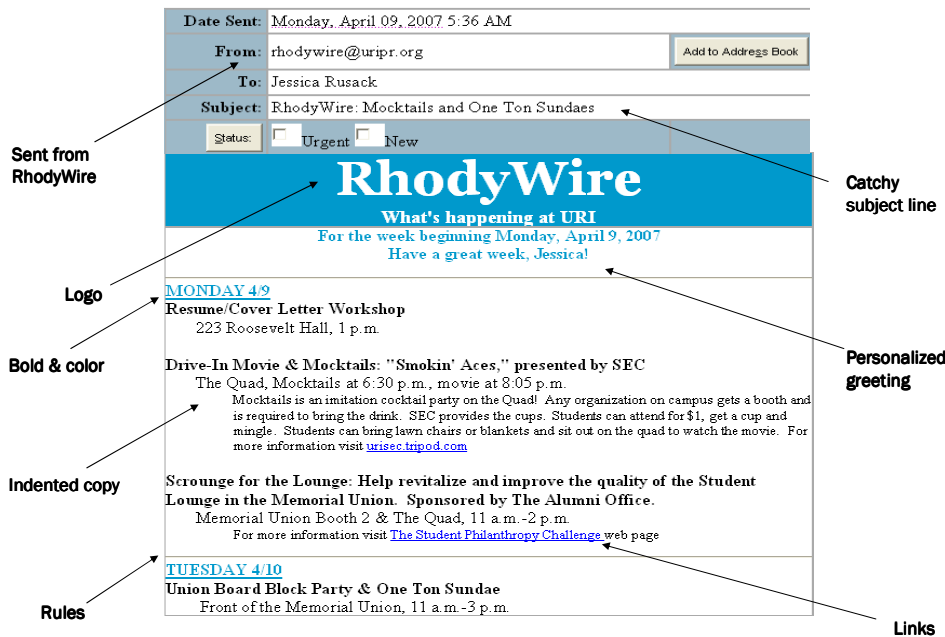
| Date Sent: | Monday, April 09, 2007 5:36 AM | |
|---|---|---|
| From: | rhodywire@uripr.org | Add to Address Book |
| To: | Jessica Rusack | |
| Subject: | RhodyWire: Mocktails and One Ton Sundaes | |

Status: Urgent New

RhodyWire

What's happening at URI

For the week beginning Monday, April 9, 2007
Have a great week, Jessica!

MONDAY 4/9

Resume/Cover Letter Workshop
223 Roosevelt Hall, 1 p.m.

Drive-In Movie & Mocktails: "Smokin' Aces," presented by SEC
The Quad, Mocktails at 6:30 p.m., movie at 8:05 p.m.
Mocktails is an imitation cocktail party on the Quad! Any organization on campus gets a booth and is required to bring the drink. SEC provides the cups. Students can attend for $1, get a cup and mingle. Students can bring lawn chairs or blankets and sit out on the quad to watch the movie. For more information visit urisec.tripod.com

Scrounge for the Lounge: Help revitalize and improve the quality of the Student Lounge in the Memorial Union. Sponsored by The Alumni Office.
Memorial Union Booth 2 & The Quad, 11 a.m.-2 p.m.
For more information visit The Student Philanthropy Challenge web page

TUESDAY 4/10

Union Board Block Party & One Ton Sundae
Front of the Memorial Union, 11 a.m.-3 p.m.

Sent from RhodyWire

Logo

Bold & color

Indented copy

Rules

Catchy subject line

Personalized greeting

Links